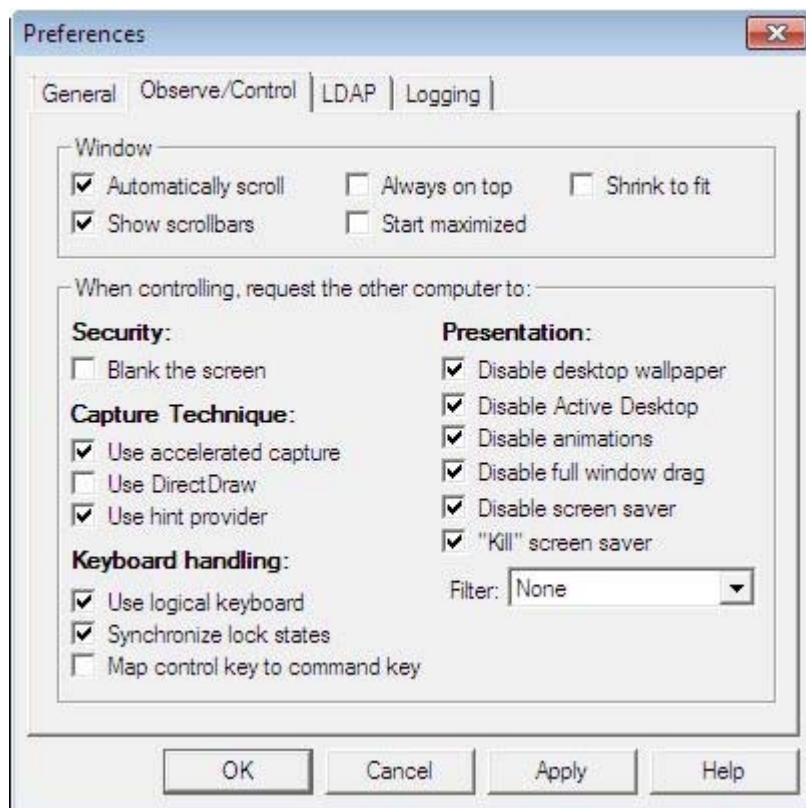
Preferences

General | Observe/Control | LDAP | Logging

Window
Automatically scroll
Always on top
Shrink to fit
Show scrollbars
Start maximized

When controlling, request the other computer to:

Security:
Blank the screen

Capture Technique:
Use accelerated capture
Use DirectDraw
Use hint provider

Keyboard handling:
Use logical keyboard
Synchronize lock states
Map control key to command key

Presentation:
Disable desktop wallpaper
Disable Active Desktop
Disable animations
Disable full window drag
Disable screen saver
"Kill" screen saver

Filter: None

OK | Cancel | Apply | Help